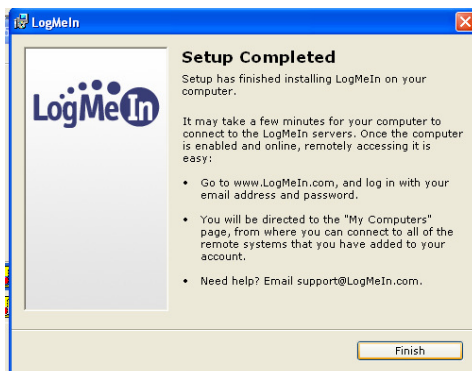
LogMeIn

LogMeIn

Setup Completed

Setup has finished installing LogMeIn on your computer.

It may take a few minutes for your computer to connect to the LogMeIn servers. Once the computer is enabled and online, remotely accessing it is easy:

• Go to www.LogMeIn.com, and log in with your email address and password.

• You will be directed to the "My Computers" page, from where you can connect to all of the remote systems that you have added to your account.

• Need help? Email support@LogMeIn.com.

Finish